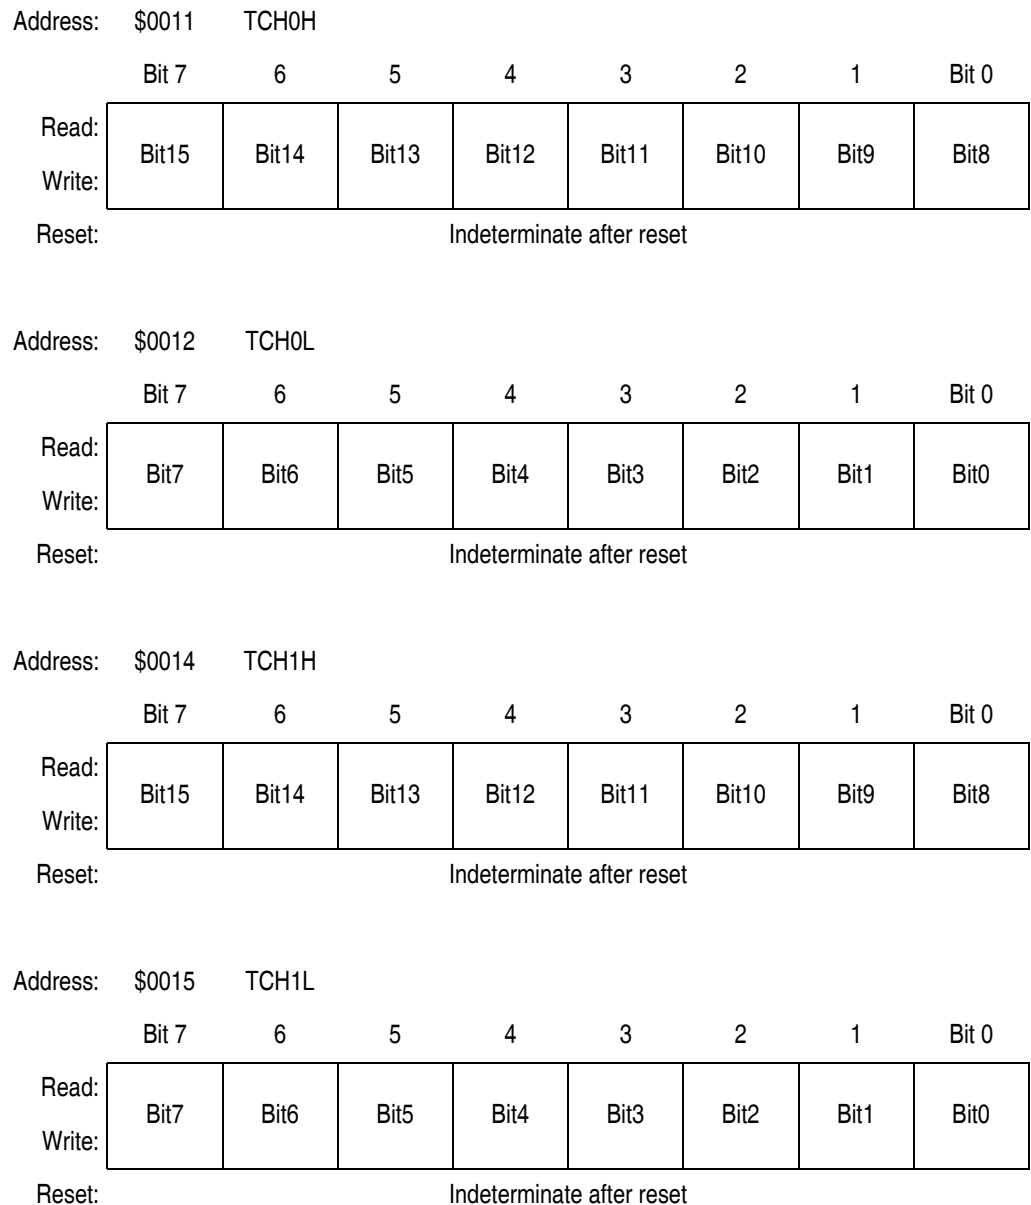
Address: $0011 TCH0H

| | Bit 7 | 6 | 5 | 4 | 3 | 2 | 1 | Bit 0 |
|---|---|---|---|---|---|---|---|---|
| Read: Write: | Bit15 | Bit14 | Bit13 | Bit12 | Bit11 | Bit10 | Bit9 | Bit8 |
| Reset: | Indeterminate after reset | | | | | | | |

Address: $0012 TCH0L

| | Bit 7 | 6 | 5 | 4 | 3 | 2 | 1 | Bit 0 |
|---|---|---|---|---|---|---|---|---|
| Read: Write: | Bit7 | Bit6 | Bit5 | Bit4 | Bit3 | Bit2 | Bit1 | Bit0 |
| Reset: | Indeterminate after reset | | | | | | | |

Address: $0014 TCH1H

| | Bit 7 | 6 | 5 | 4 | 3 | 2 | 1 | Bit 0 |
|---|---|---|---|---|---|---|---|---|
| Read: Write: | Bit15 | Bit14 | Bit13 | Bit12 | Bit11 | Bit10 | Bit9 | Bit8 |
| Reset: | Indeterminate after reset | | | | | | | |

Address: $0015 TCH1L

| | Bit 7 | 6 | 5 | 4 | 3 | 2 | 1 | Bit 0 |
|---|---|---|---|---|---|---|---|---|
| Read: Write: | Bit7 | Bit6 | Bit5 | Bit4 | Bit3 | Bit2 | Bit1 | Bit0 |
| Reset: | Indeterminate after reset | | | | | | | |